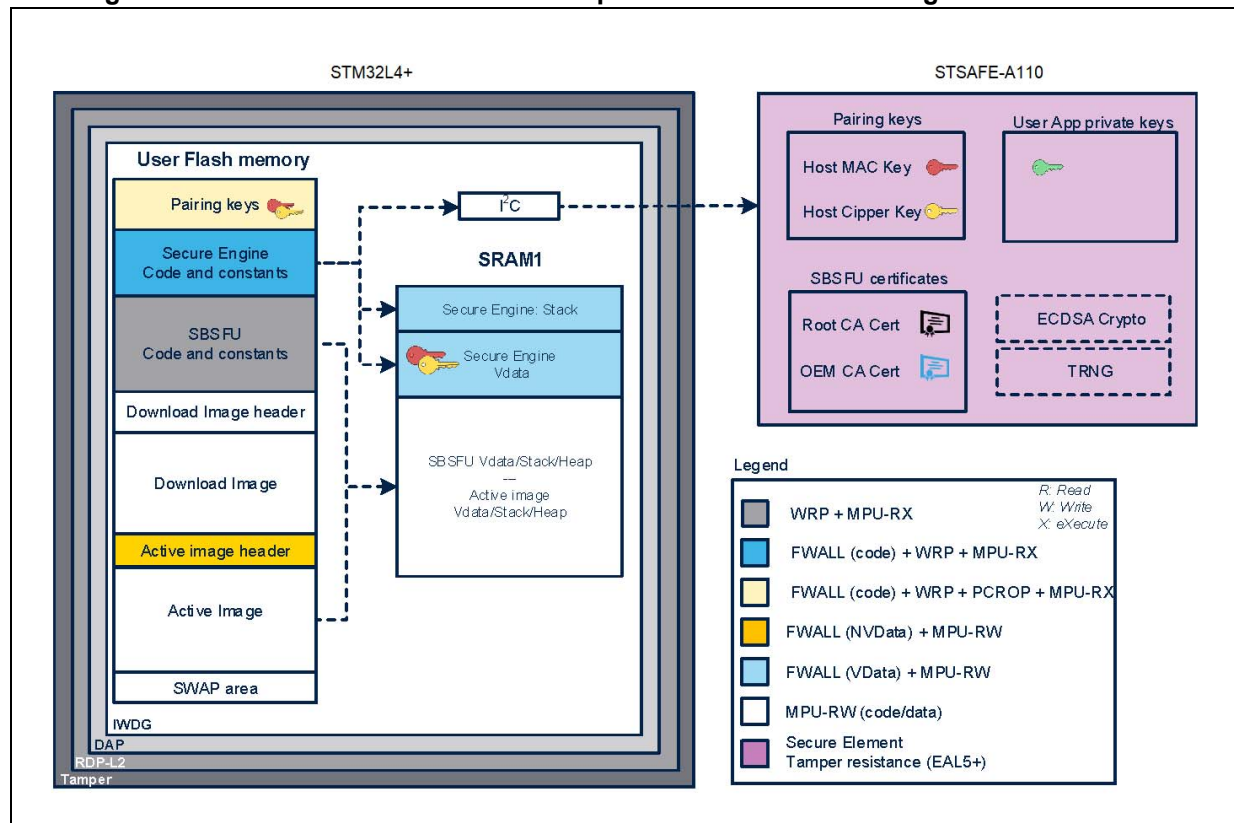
STM32L4+

User Flash memory

Pairing keys

Secure Engine Code and constants

SBSFU Code and constants

Download Image header

Download Image

Active image header

Active Image

SWAP area

IWDG

DAP

RDP-L2

Tamper

$I^2C$

SRAM1

Secure Engine: Stack

Secure Engine Vdata

SBSFU Vdata/Stack/Heap
---
Active image Vdata/Stack/Heap

STSAFE-A110

Pairing keys

Host MAC Key

Host Cipper Key

User App private keys

SBSFU certificates

Root CA Cert

OEM CA Cert

ECDSA Crypto

TRNG

Legend

R: Read
W: Write
X: eXecute

WRP + MPU-RX

FWALL (code) + WRP + MPU-RX

FWALL (code) + WRP + PCROP + MPU-RX

FWALL (NVData) + MPU-RW

FWALL (VData) + MPU-RW

MPU-RW (code/data)

Secure Element
Tamper resistance (EAL5+)